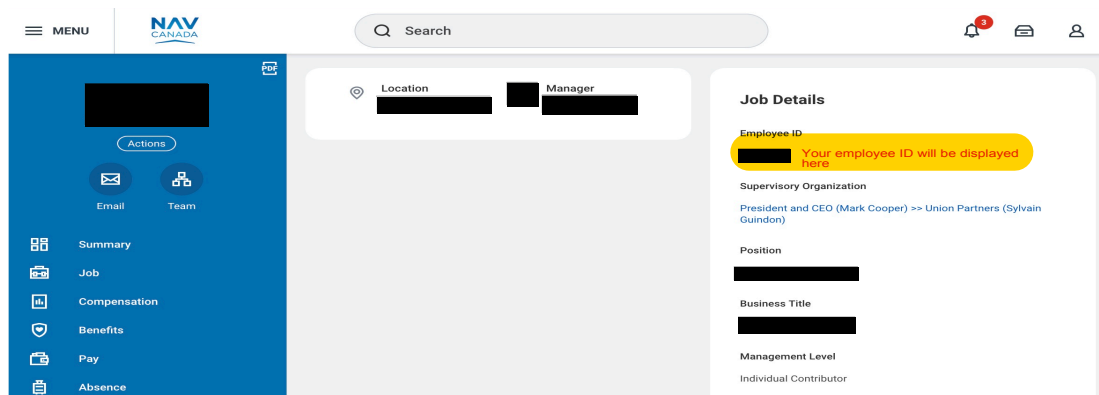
MENU

NAV CANADA

Search

3

PDF

Actions

Email

Team

Summary

Job

Compensation

Benefits

Pay

Absence

Location

Manager

Job Details

Employee ID

Your employee ID will be displayed here

Supervisory Organization

President and CEO (Mark Cooper) >> Union Partners (Sylvain Guindon)

Position

Business Title

Management Level

Individual Contributor